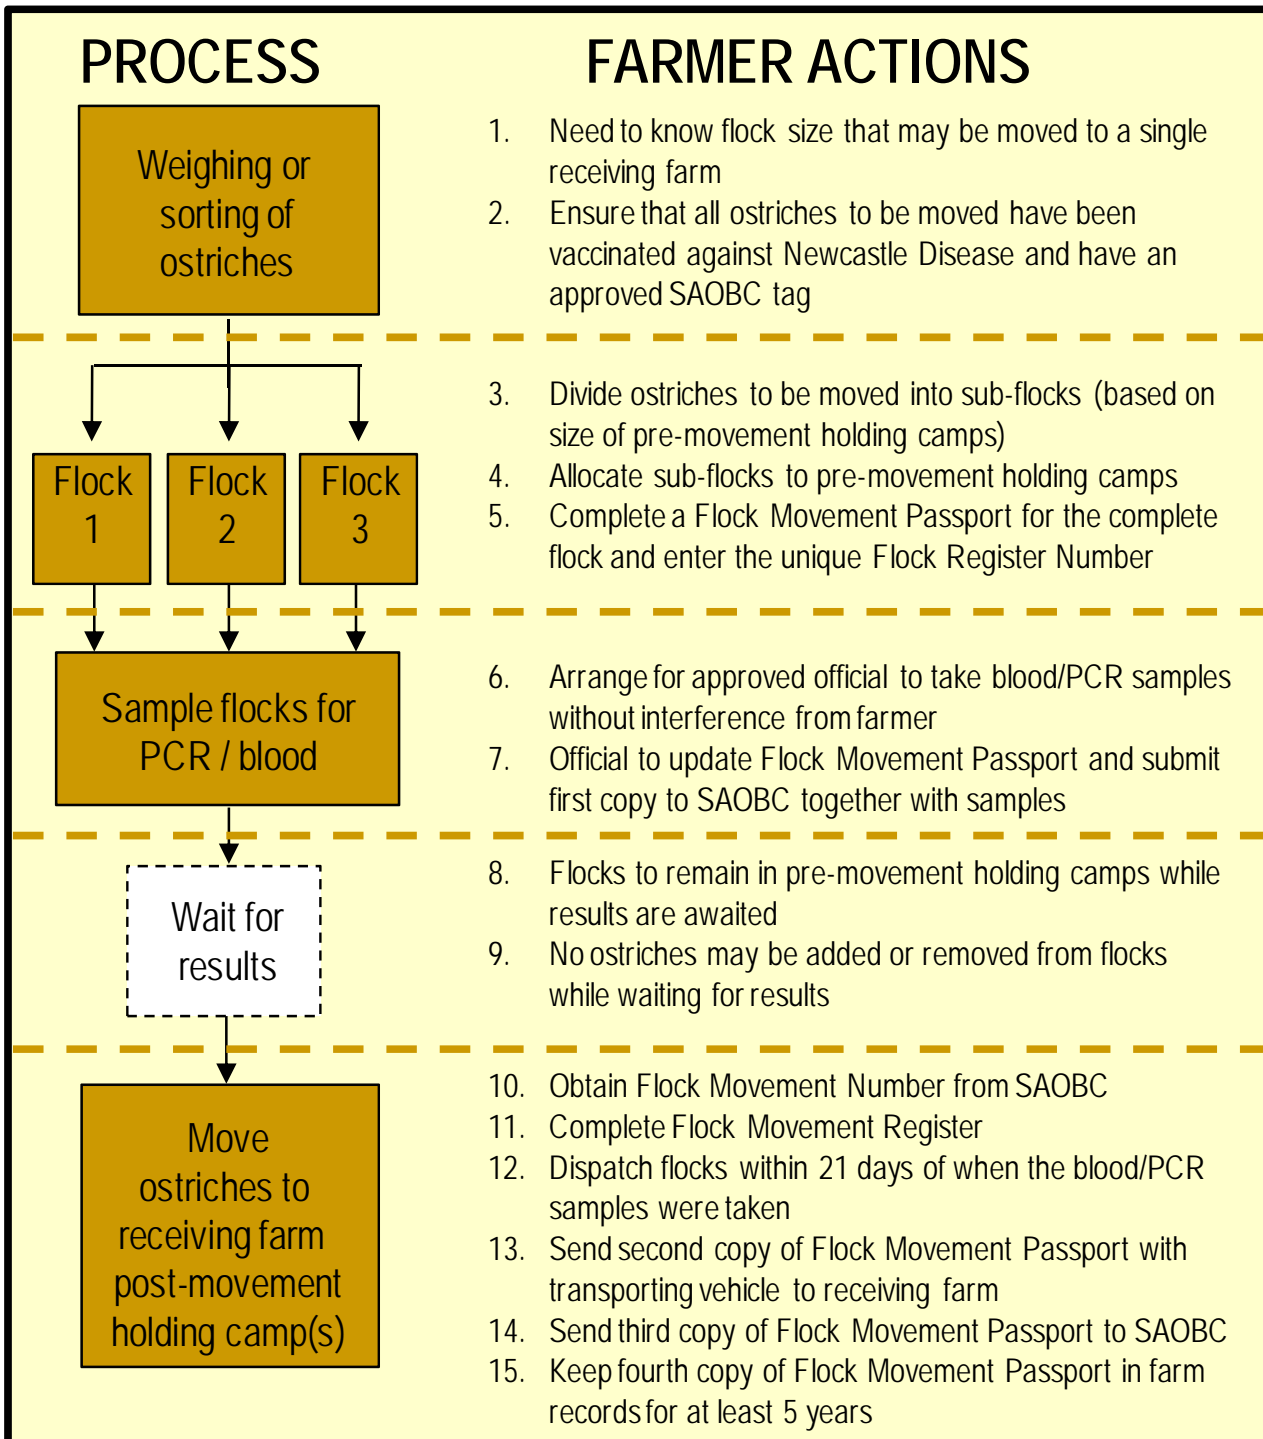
PROCESS

FARMER ACTIONS

Weighing or sorting of ostriches

1. Need to know flock size that may be moved to a single receiving farm
2. Ensure that all ostriches to be moved have been vaccinated against Newcastle Disease and have an approved SAOBC tag

Flock 1

Flock 2

Flock 3

3. Divide ostriches to be moved into sub-flocks (based on size of pre-movement holding camps)
4. Allocate sub-flocks to pre-movement holding camps
5. Complete a Flock Movement Passport for the complete flock and enter the unique Flock Register Number

Sample flocks for PCR / blood

6. Arrange for approved official to take blood/PCR samples without interference from farmer
7. Official to update Flock Movement Passport and submit first copy to SAOBC together with samples

Wait for results

8. Flocks to remain in pre-movement holding camps while results are awaited
9. No ostriches may be added or removed from flocks while waiting for results

Move ostriches to receiving farm post-movement holding camp(s)

10. Obtain Flock Movement Number from SAOBC
11. Complete Flock Movement Register
12. Dispatch flocks within 21 days of when the blood/PCR samples were taken
13. Send second copy of Flock Movement Passport with transporting vehicle to receiving farm
14. Send third copy of Flock Movement Passport to SAOBC
15. Keep fourth copy of Flock Movement Passport in farm records for at least 5 years